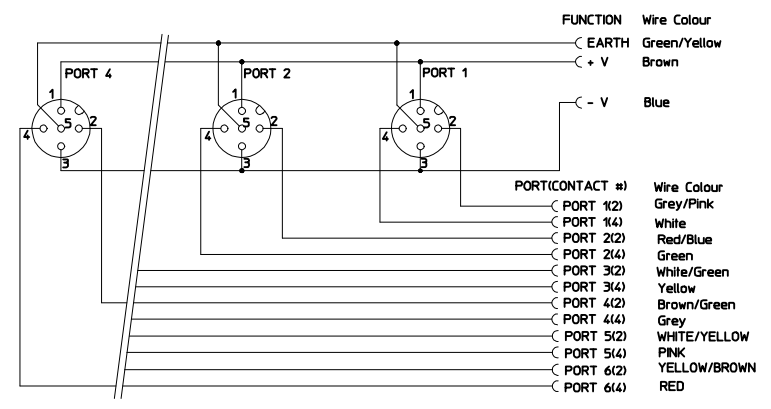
FUNCTION Wire Colour
EARTH Green/Yellow
+ V Brown
- V Blue

PORT 4
PORT 2
PORT 1

1 5 2 4 3
1 5 2 4 3
1 5 2 4 3

| PORT(CONTACT #) | Wire Colour |
|---|---|
| PORT 1(2) | Grey/Pink |
| PORT 1(4) | White |
| PORT 2(2) | Red/Blue |
| PORT 2(4) | Green |
| PORT 3(2) | White/Green |
| PORT 3(4) | Yellow |
| PORT 4(2) | Brown/Green |
| PORT 4(4) | Grey |
| PORT 5(2) | WHITE/YELLOW |
| PORT 5(4) | PINK |
| PORT 6(2) | YELLOW/BROWN |
| PORT 6(4) | RED |